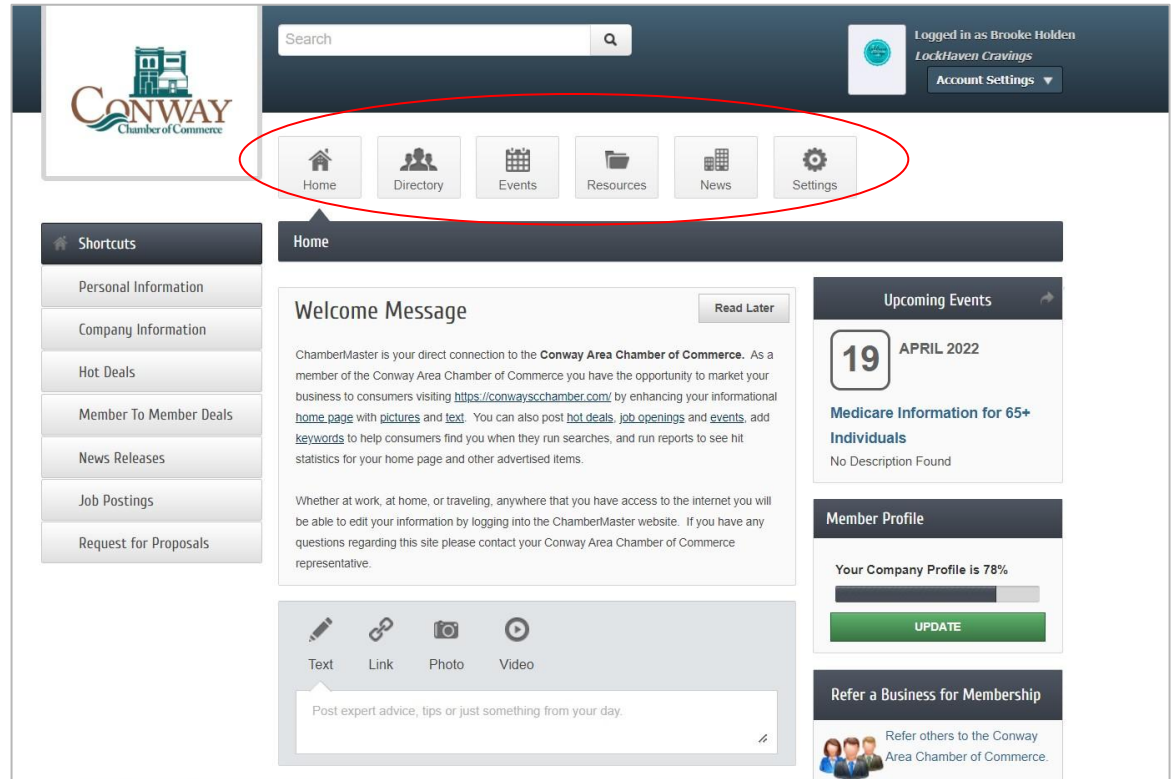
CONWAY
Chamber of Commerce

Search

Logged in as Brooke Holden
LockHaven Cravings
Account Settings

Home
Directory
Events
Resources
News
Settings

Shortcuts
Personal Information
Company Information
Hot Deals
Member To Member Deals
News Releases
Job Postings
Request for Proposals

Home

Welcome Message

Read Later

ChamberMaster is your direct connection to the **Conway Area Chamber of Commerce.** As a member of the Conway Area Chamber of Commerce you have the opportunity to market your business to consumers visiting https://conwayscchamber.com/ by enhancing your informational home page with pictures and text. You can also post hot deals, job openings and events, add keywords to help consumers find you when they run searches, and run reports to see hit statistics for your home page and other advertised items.

Whether at work, at home, or traveling, anywhere that you have access to the internet you will be able to edit your information by logging into the ChamberMaster website. If you have any questions regarding this site please contact your Conway Area Chamber of Commerce representative.

Text
Link
Photo
Video

Post expert advice, tips or just something from your day.

Upcoming Events

19
APRIL 2022

Medicare Information for 65+ Individuals
No Description Found

Member Profile

Your Company Profile is 78%

UPDATE

Refer a Business for Membership

Refer others to the Conway Area Chamber of Commerce.